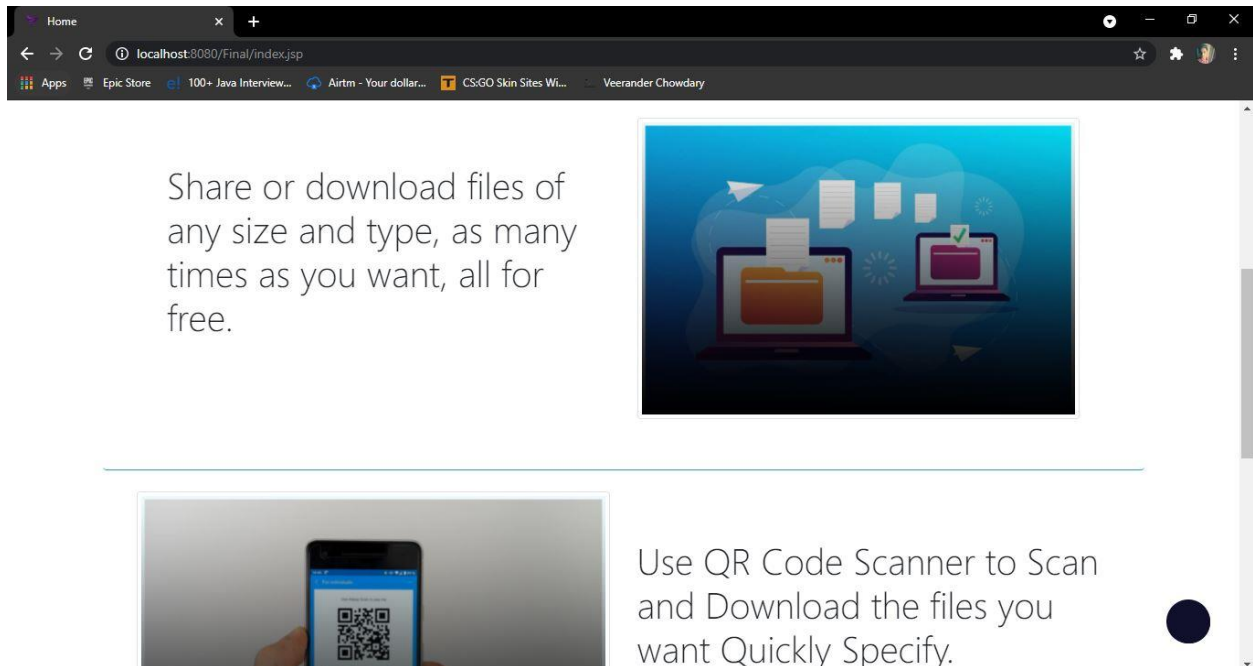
Home
localhost:8080/Final/index.jsp
Apps Epic Store 100+ Java Interview... Airtm - Your dollar... CS:GO Skin Sites Wi... Veerander Chowdary

Share or download files of any size and type, as many times as you want, all for free.

Use QR Code Scanner to Scan and Download the files you want Quickly Specify.